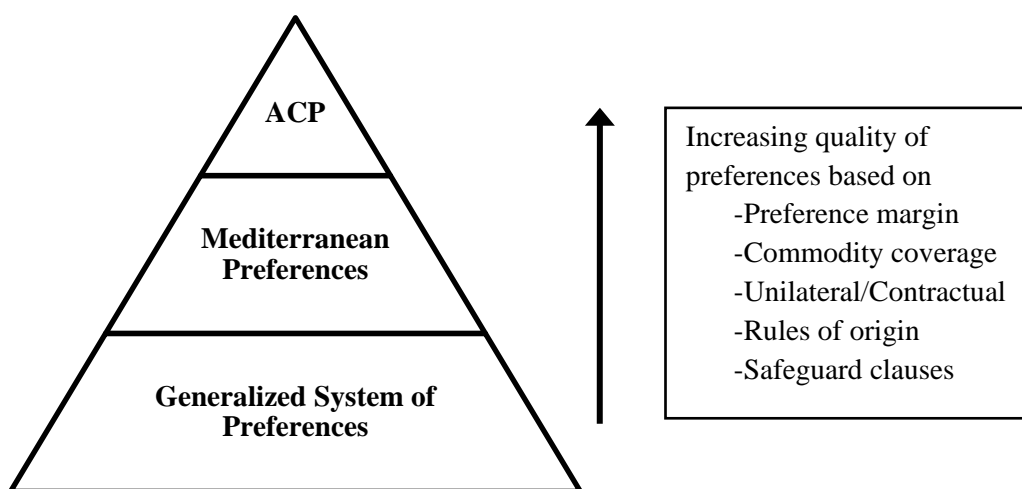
ACP

Mediterranean Preferences

Generalized System of Preferences

Increasing quality of preferences based on
-Preference margin
-Commodity coverage
-Unilateral/Contractual
-Rules of origin
-Safeguard clauses